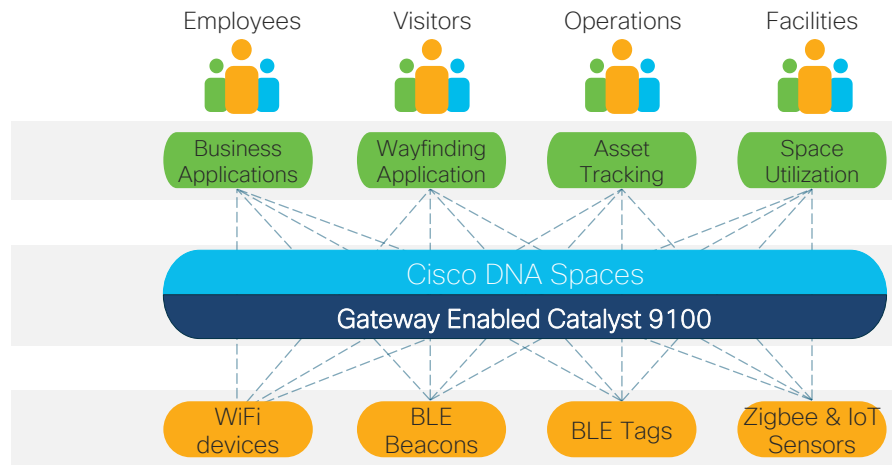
Employees

Visitors

Operations

Facilities

Business Applications

Wayfinding Application

Asset Tracking

Space Utilization

Cisco DNA Spaces

Gateway Enabled Catalyst 9100

WiFi devices

BLE Beacons

BLE Tags

Zigbee & IoT Sensors